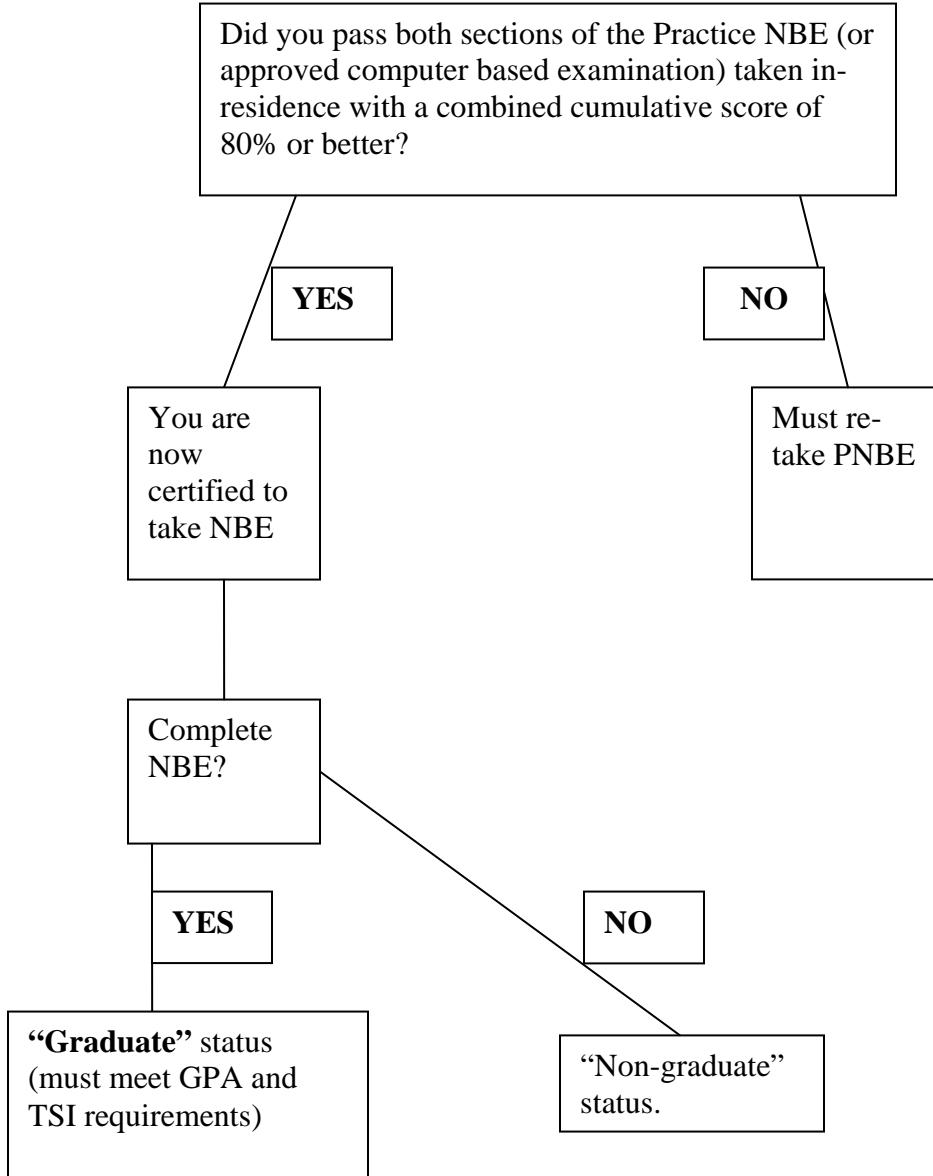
Did you pass both sections of the Practice NBE (or approved computer based examination) taken in-residence with a combined cumulative score of 80% or better?

YES

NO

You are now certified to take NBE

Must re-take PNBE

Complete NBE?

YES

NO

**"Graduate"** status (must meet GPA and TSI requirements)

"Non-graduate" status.